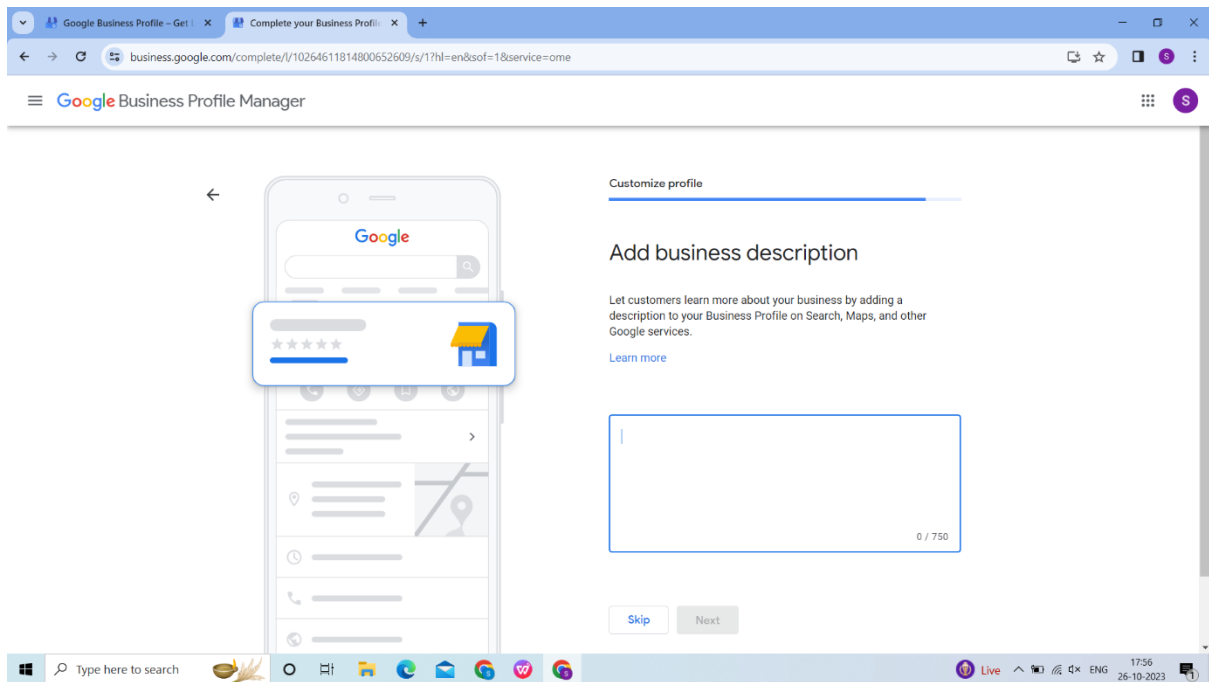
Google Business Profile – Get I ×
Complete your Business Profil ×
+

business.google.com/complete/l/10264611814800652609/s/1?hl=en&sof=1&service=ome

S

Google Business Profile Manager

S

Google

Customize profile

Add business description

Let customers learn more about your business by adding a description to your Business Profile on Search, Maps, and other Google services.

Learn more

0 / 750

Skip
Next

Type here to search

Live
ENG
17:56
26-10-2023
1